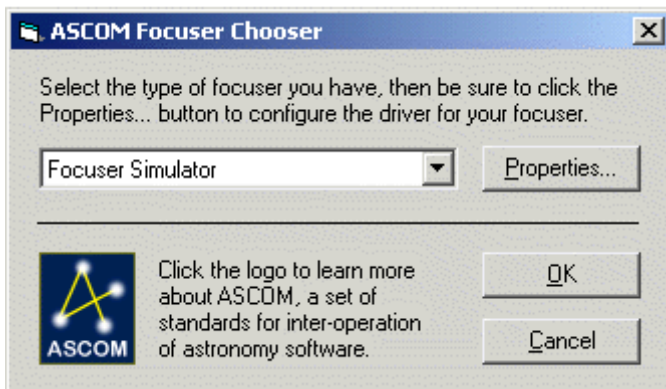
ASCOM Focuser Chooser

Select the type of focuser you have, then be sure to click the Properties... button to configure the driver for your focuser.

Focuser Simulator

Properties...

ASCOM

Click the logo to learn more about ASCOM, a set of standards for inter-operation of astronomy software.

OK

Cancel